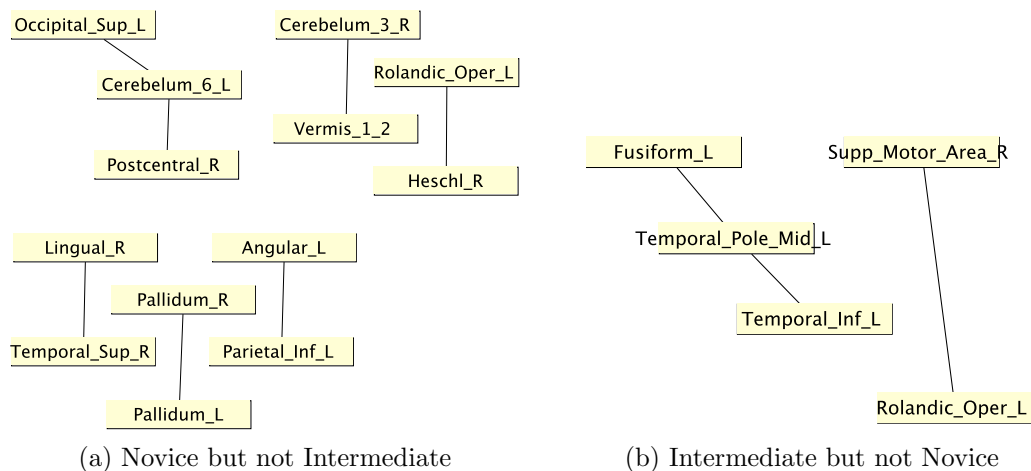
Occipital_Sup_L
Cerebelum_6_L
Postcentral_R
Cerebelum_3_R
Vermis_1_2
Rolandic_Oper_L
Heschl_R
Lingual_R
Temporal_Sup_R
Pallidum_R
Pallidum_L
Angular_L
Parietal_Inf_L

(a) Novice but not Intermediate

Fusiform_L
Temporal_Pole_Mid_L
Temporal_Inf_L
Supp_Motor_Area_R
Rolandic_Oper_L

(b) Intermediate but not Novice